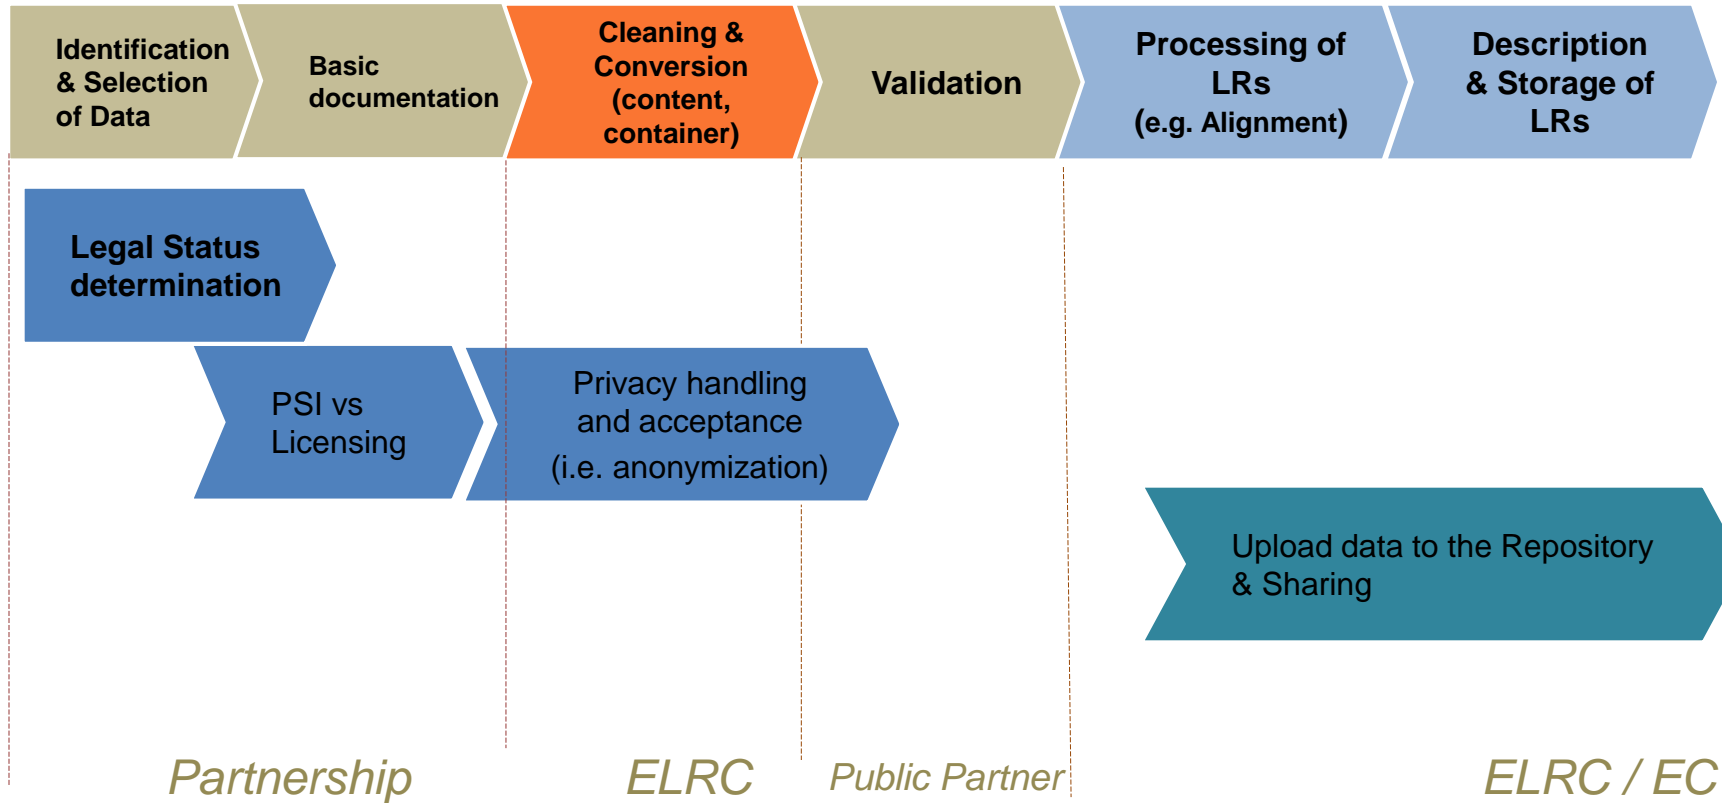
Identification & Selection of Data

Basic documentation

Cleaning & Conversion (content, container)

Validation

Processing of LRs (e.g. Alignment)

Description & Storage of LRs

Legal Status determination

PSI vs Licensing

Privacy handling and acceptance (i.e. anonymization)

Upload data to the Repository & Sharing

Partnership

ELRC

Public Partner

ELRC / EC